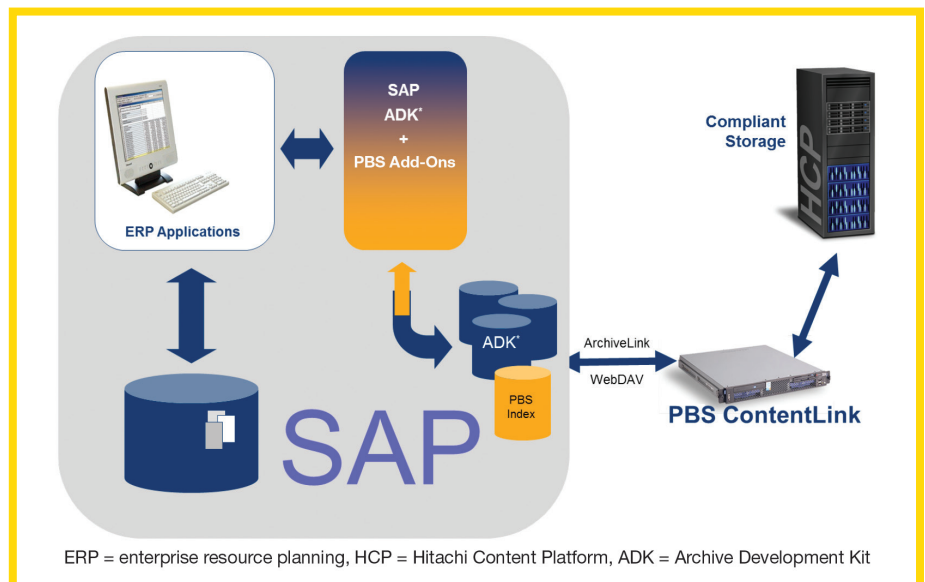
ERP Applications

SAP
ADK*
+
PBS Add-Ons

ADK*

PBS Index

SAP

Compliant Storage

HCP

ArchiveLink

WebDAV

PBS ContentLink

ERP = enterprise resource planning, HCP = Hitachi Content Platform, ADK = Archive Development Kit